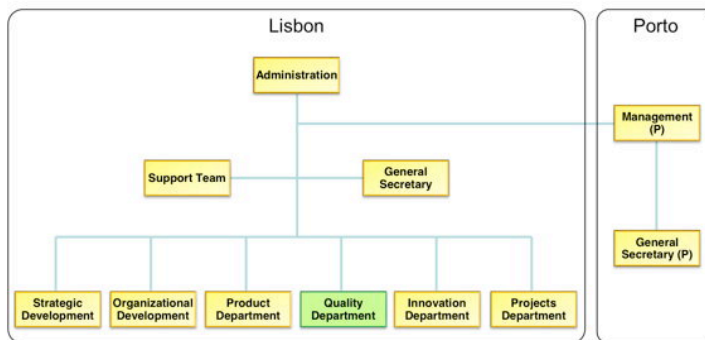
Lisbon

Administration

Support Team

General Secretary

Strategic Development

Organizational Development

Product Department

Quality Department

Innovation Department

Projects Department

Porto

Management (P)

General Secretary (P)